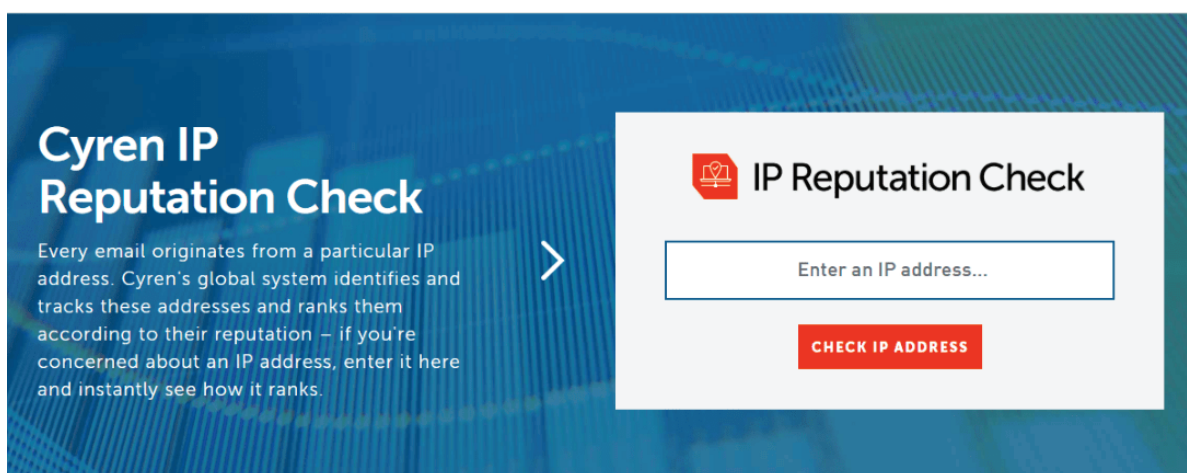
Cyren IP Reputation Check

Every email originates from a particular IP address. Cyren's global system identifies and tracks these addresses and ranks them according to their reputation – if you're concerned about an IP address, enter it here and instantly see how it ranks.

IP Reputation Check

Enter an IP address...

CHECK IP ADDRESS